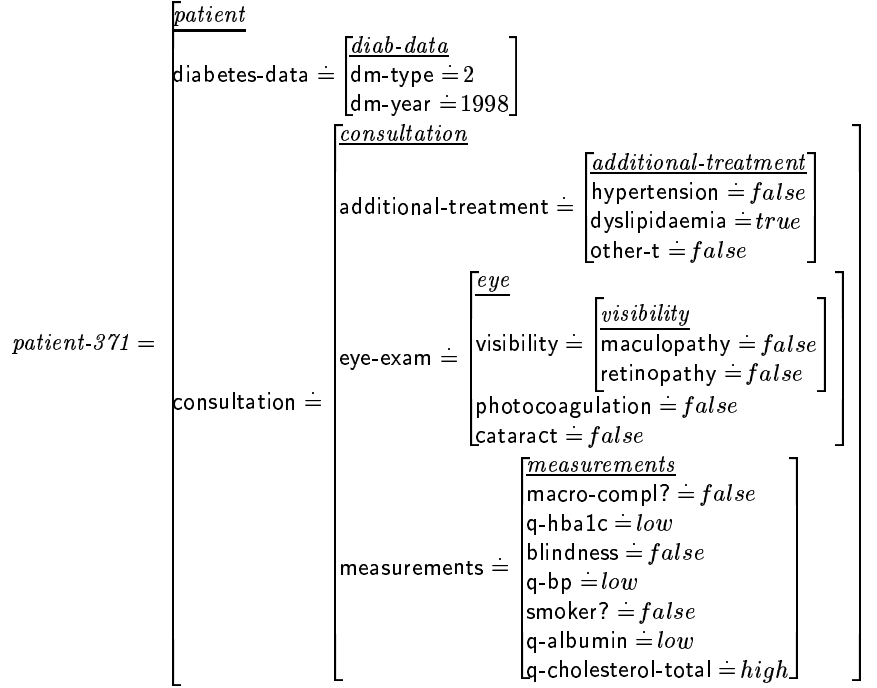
*patient-371* = 

*patient*

diabetes-data $\doteq$ [*diab-data*, dm-type $\doteq 2$, dm-year $\doteq 1998$]

consultation $\doteq$

*consultation*

additional-treatment $\doteq$ [*additional-treatment*, hypertension $\doteq false$, dyslipidaemia $\doteq true$, other-t $\doteq false$]

eye-exam $\doteq$

*eye*

visibility $\doteq$ [*visibility*, maculopathy $\doteq false$, retinopathy $\doteq false$]

photocoagulation $\doteq false$

cataract $\doteq false$

measurements $\doteq$

*measurements*

macro-compl? $\doteq false$

q-hba1c $\doteq low$

blindness $\doteq false$

q-bp $\doteq low$

smoker? $\doteq false$

q-albumin $\doteq low$

q-cholesterol-total $\doteq high$